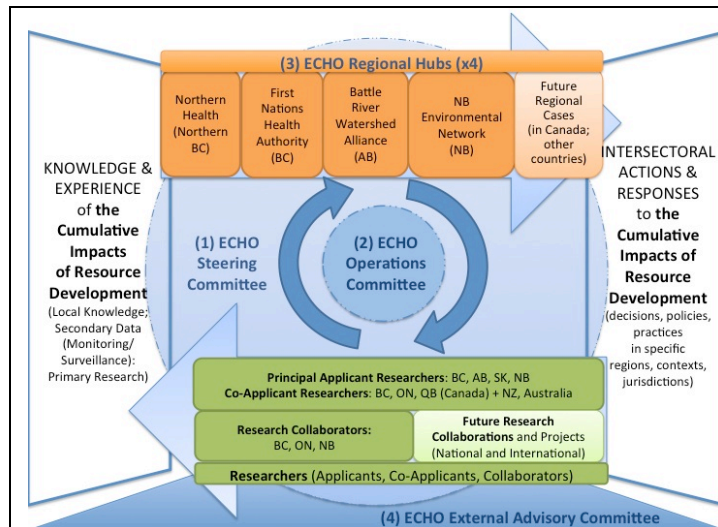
(3) ECHO Regional Hubs (x4)

Northern Health (Northern BC)

First Nations Health Authority (BC)

Battle River Watershed Alliance (AB)

NB Environmental Network (NB)

Future Regional Cases (in Canada; other countries)

KNOWLEDGE & EXPERIENCE of the Cumulative Impacts of Resource Development (Local Knowledge; Secondary Data (Monitoring/ Surveillance): Primary Research)

(1) ECHO Steering Committee

(2) ECHO Operations Committee

INTERSECTORAL ACTIONS & RESPONSES to the Cumulative Impacts of Resource Development (decisions, policies, practices in specific regions, contexts, jurisdictions)

Principal Applicant Researchers: BC, AB, SK, NB
Co-Applicant Researchers: BC, ON, QB (Canada) + NZ, Australia

Research Collaborators: BC, ON, NB

Future Research Collaborations and Projects (National and International)

Researchers (Applicants, Co-Applicants, Collaborators)

(4) ECHO External Advisory Committee